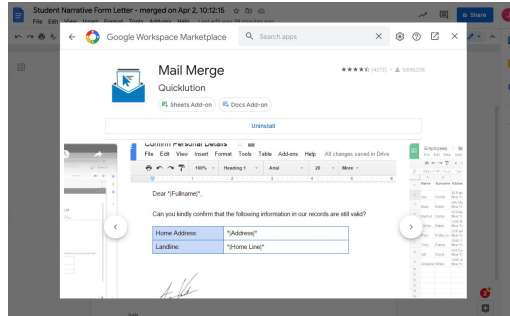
Student Narrative Form Letter - merged on Apr 2, 10:12:15
File Edit View Insert Format Tools Add-ons Help
Share

Google Workspace Marketplace
Search apps

Mail Merge
Quicklution
(4272)
Sheets Add-on
Docs Add-on
Uninstall

Confirm Personal Details
File Edit View Insert Format Tools Table Add-ons Help All changes saved in Drive
100%
Heading 1
Arial
More

Dear *|Fullname|*,

Can you kindly confirm that the following information in our records are still valid?

| Home Address: | *\|Address\|* |
|---|---|
| Landline: | *\|Home Line\|* |

Employees
Name
Address